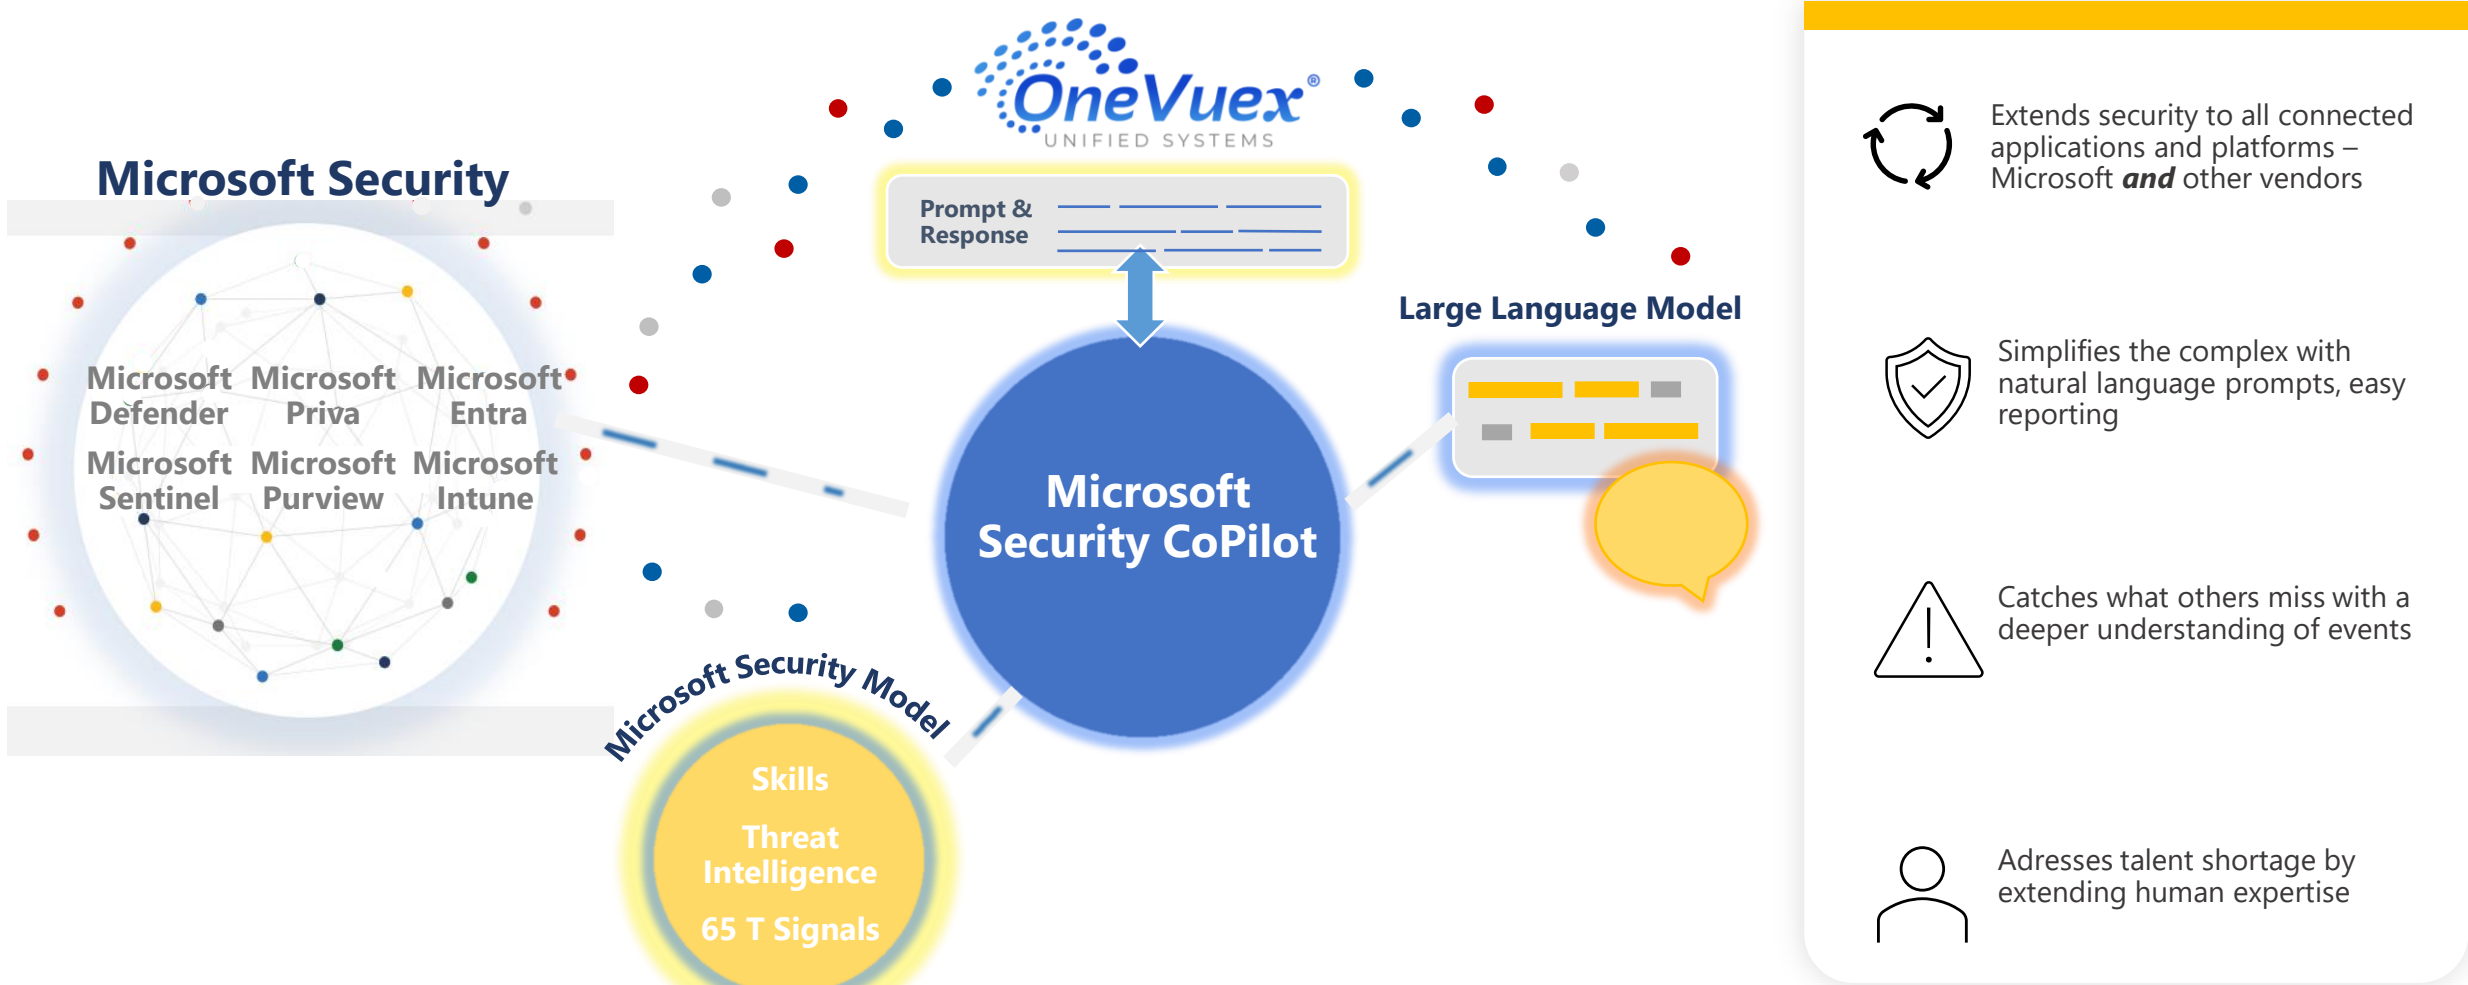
OneVuex®
UNIFIED SYSTEMS

Microsoft Security

Microsoft Defender
Microsoft Priva
Microsoft Entra
Microsoft Sentinel
Microsoft Purview
Microsoft Intune

Prompt & Response

Large Language Model

Microsoft Security CoPilot

Microsoft Security Model

Skills
Threat Intelligence
65 T Signals

Extends security to all connected applications and platforms – Microsoft ***and*** other vendors

Simplifies the complex with natural language prompts, easy reporting

Catches what others miss with a deeper understanding of events

Adresses talent shortage by extending human expertise